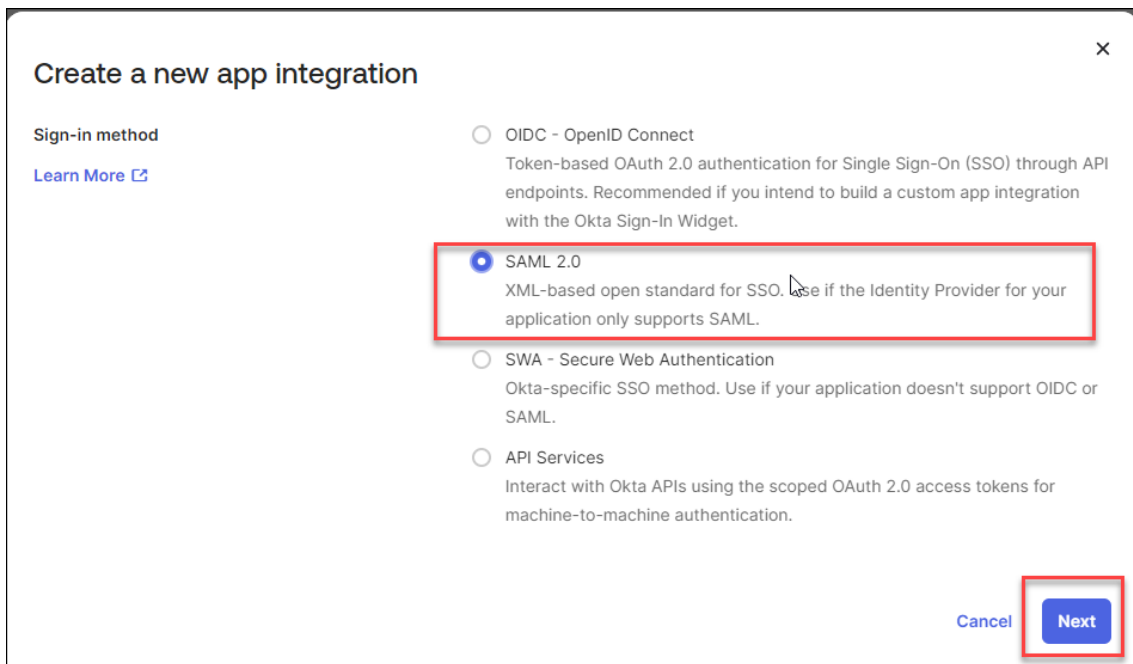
×

Create a new app integration

Sign-in method

Learn More

OIDC - OpenID Connect
Token-based OAuth 2.0 authentication for Single Sign-On (SSO) through API endpoints. Recommended if you intend to build a custom app integration with the Okta Sign-In Widget.

SAML 2.0
XML-based open standard for SSO. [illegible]se if the Identity Provider for your application only supports SAML.

SWA - Secure Web Authentication
Okta-specific SSO method. Use if your application doesn't support OIDC or SAML.

API Services
Interact with Okta APIs using the scoped OAuth 2.0 access tokens for machine-to-machine authentication.

Cancel Next